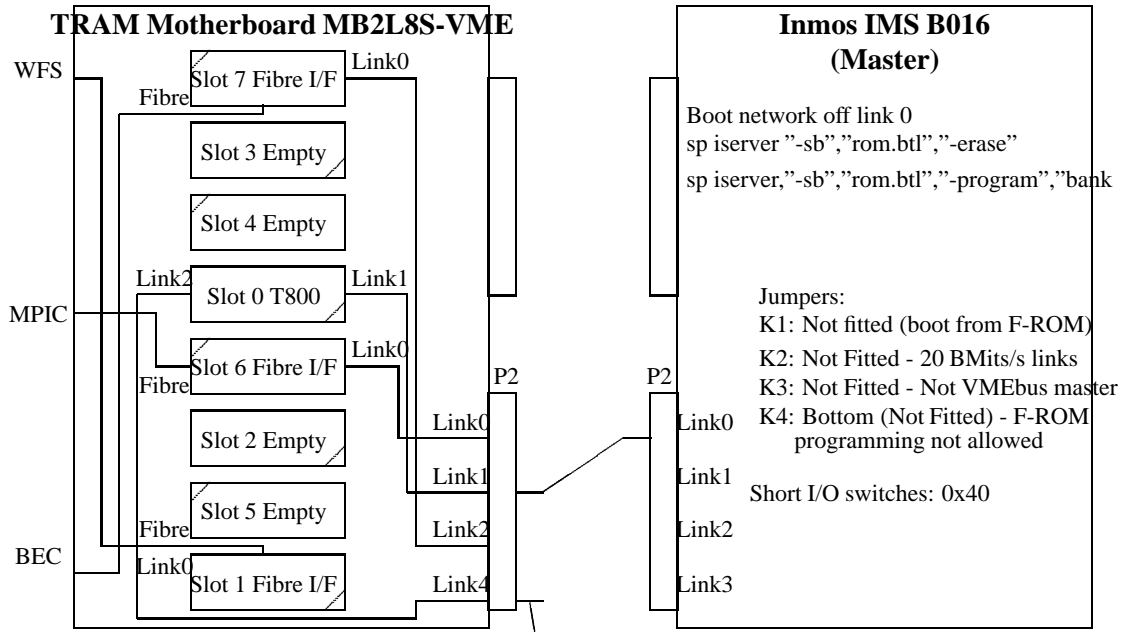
TRAM Motherboard MB2L8S-VME

WFS

Fibre

Slot 7 Fibre I/F

Link0

Slot 3 Empty

Slot 4 Empty

Link2

Slot 0 T800

Link1

MPIC

Fibre

Slot 6 Fibre I/F

Link0

P2

Link0

Slot 2 Empty

Link1

Slot 5 Empty

Fibre

Link2

BEC

Link0

Slot 1 Fibre I/F

Link4

Inmos IMS B016
(Master)

Boot network off link 0
sp iserver "-sb","rom.btl","-erase"
sp iserver,"-sb","rom.btl","-program","bank

Jumpers:
K1: Not fitted (boot from F-ROM)
K2: Not Fitted - 20 BMits/s links
K3: Not Fitted - Not VMEbus master
K4: Bottom (Not Fitted) - F-ROM programming not allowed

Short I/O switches: 0x40

P2

Link0

Link1

Link2

Link3